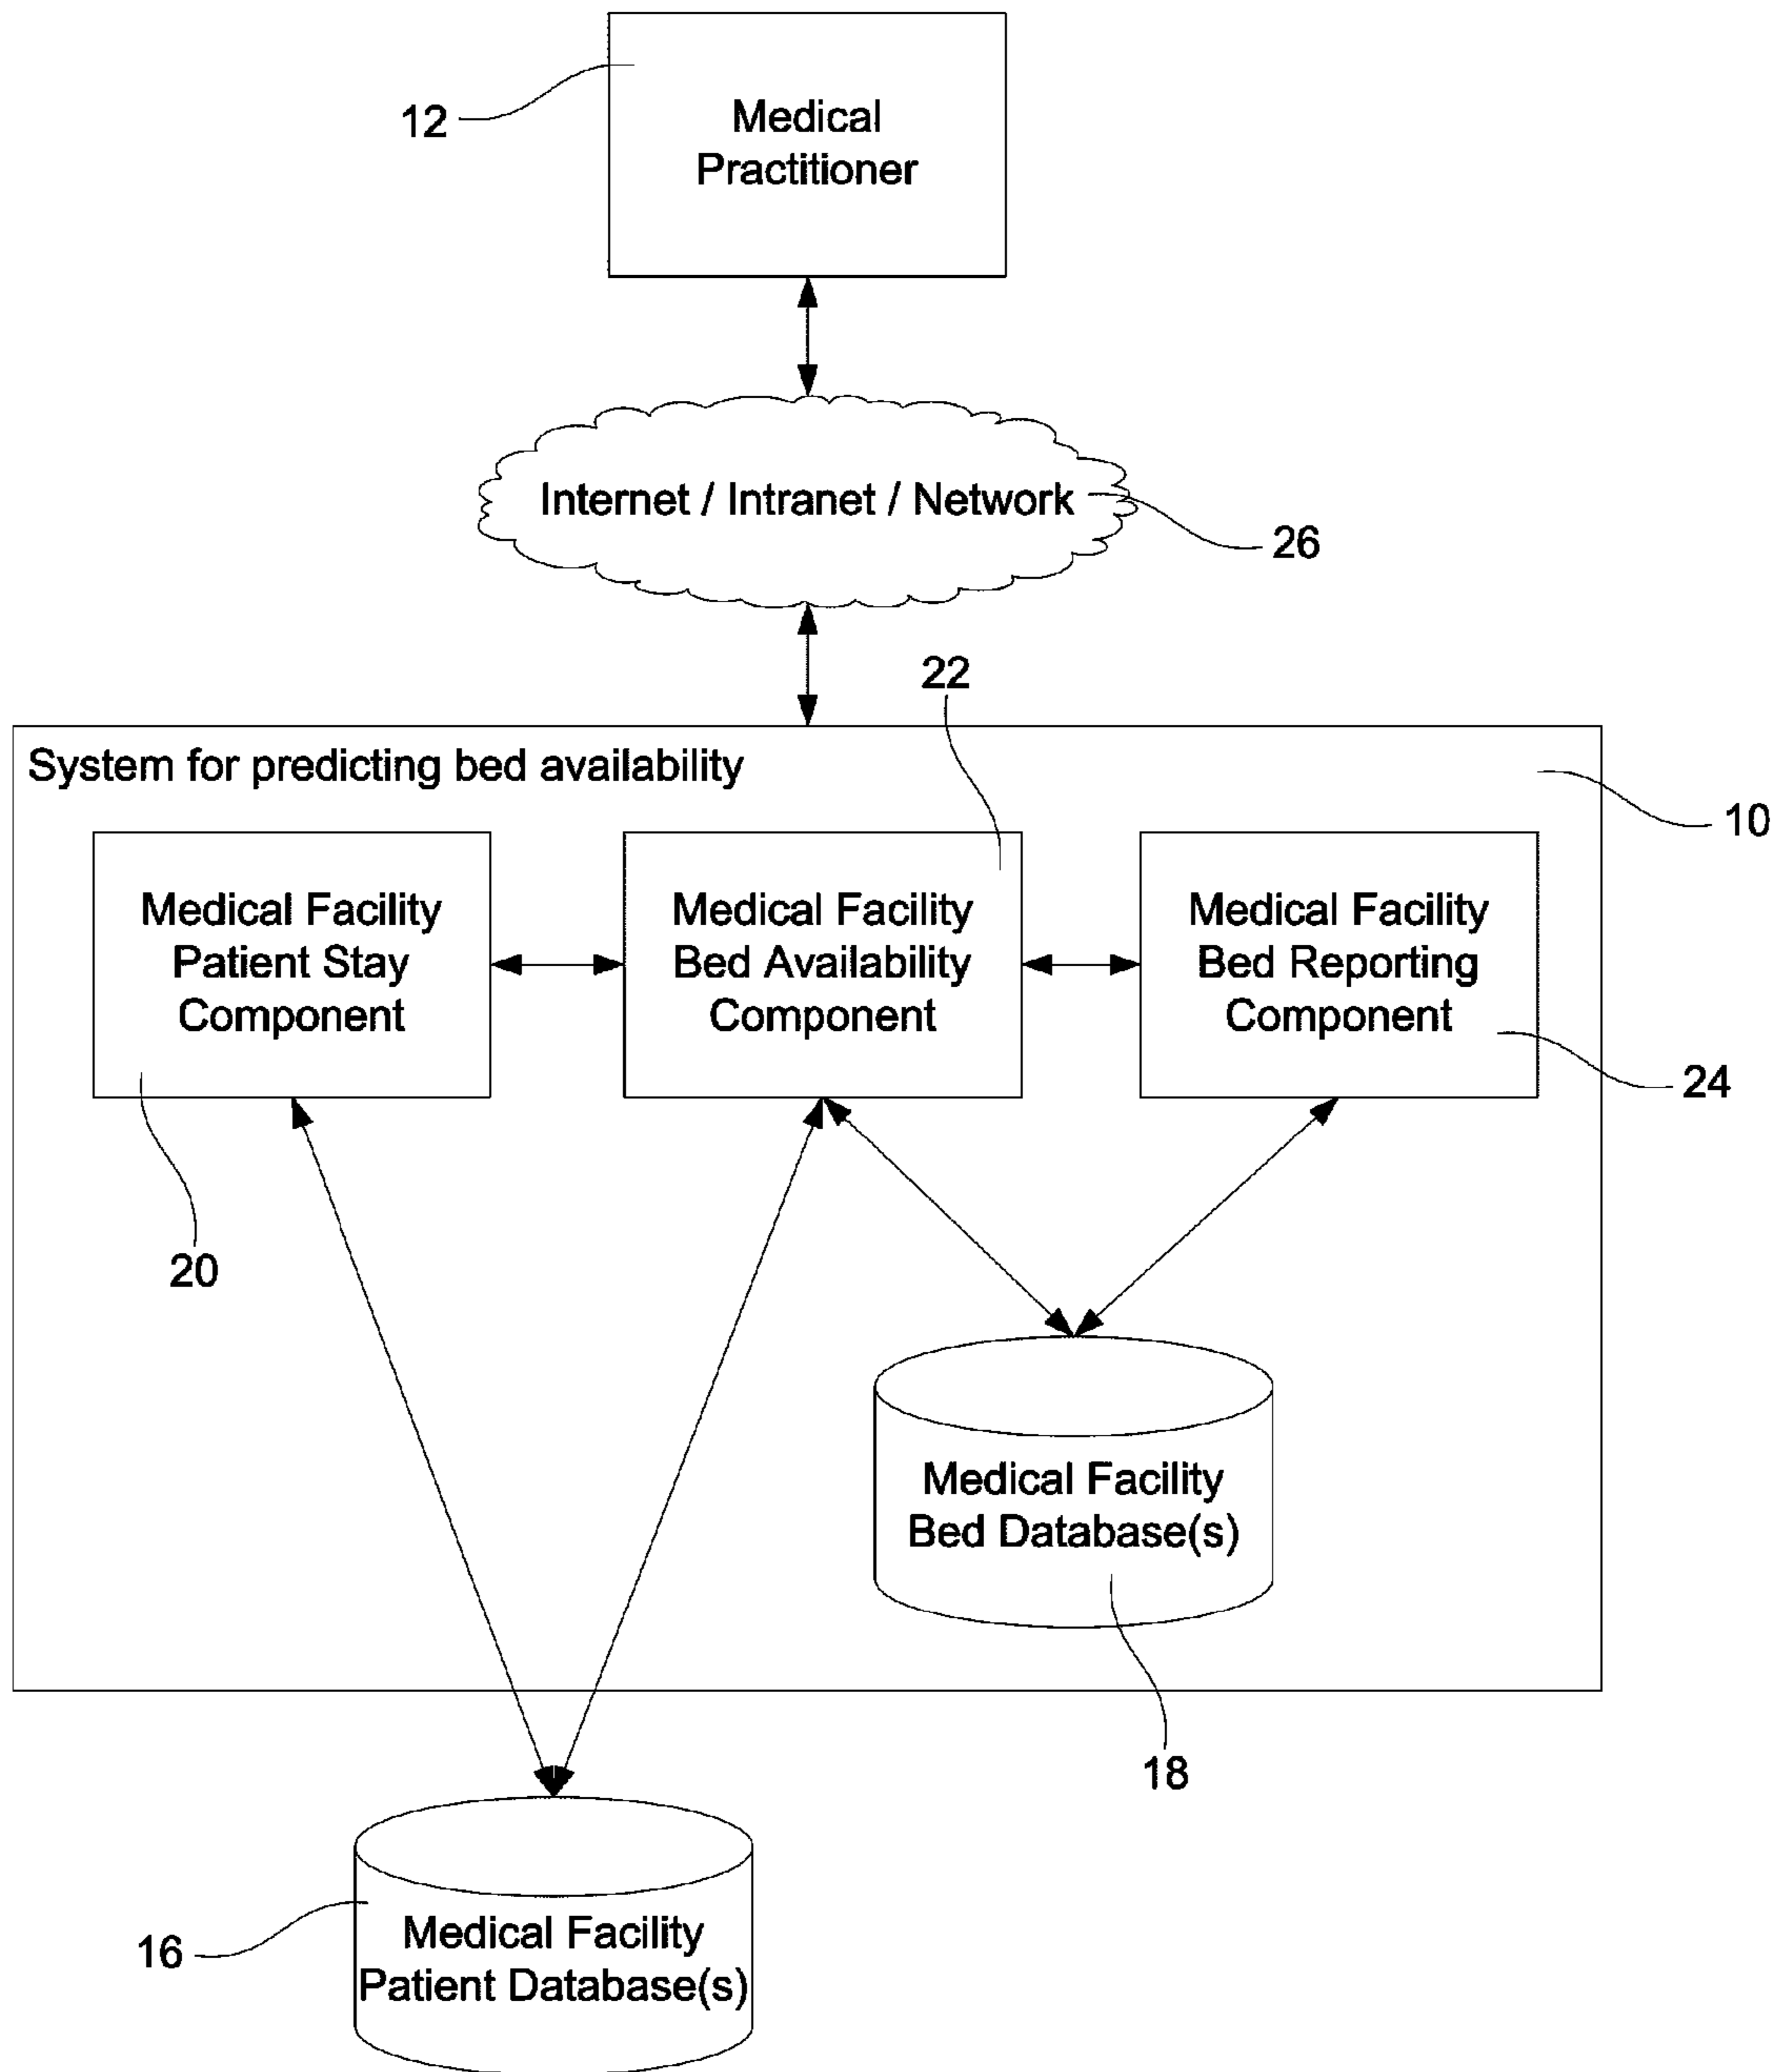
12

Medical Practitioner

Internet / Intranet / Network

26

22

System for predicting bed availability

10

Medical Facility Patient Stay Component

Medical Facility Bed Availability Component

Medical Facility Bed Reporting Component

24

20

Medical Facility Bed Database(s)

18

16

Medical Facility Patient Database(s)